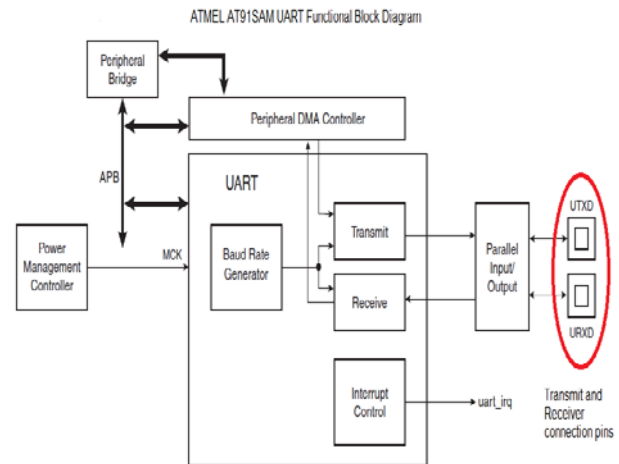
ATMEL AT91SAM UART Functional Block Diagram

Peripheral Bridge

Peripheral DMA Controller

APB

UART

Power Management Controller

MCK

Baud Rate Generator

Transmit

Receive

Parallel Input/ Output

UTXD

URXD

Interrupt Control

uart_irq

Transmit and Receiver connection pins